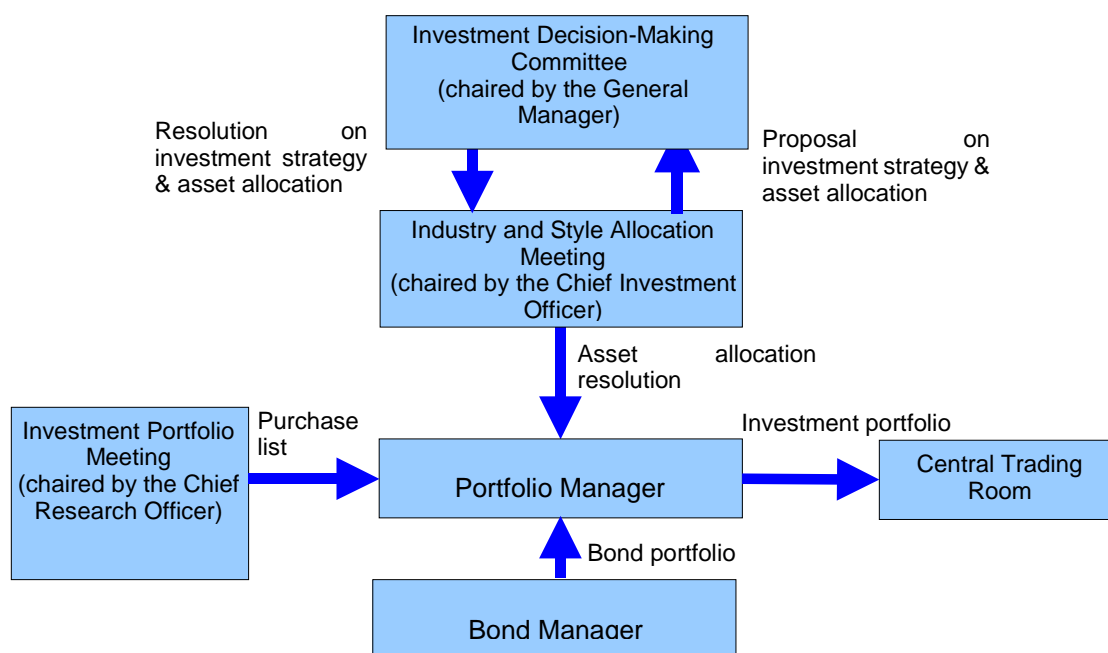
Investment Decision-Making Committee (chaired by the General Manager)

Resolution on investment strategy & asset allocation

Proposal on investment strategy & asset allocation

Industry and Style Allocation Meeting (chaired by the Chief Investment Officer)

Asset allocation resolution

Investment Portfolio Meeting (chaired by the Chief Research Officer)

Purchase list

Portfolio Manager

Investment portfolio

Central Trading Room

Bond portfolio

Bond Manager